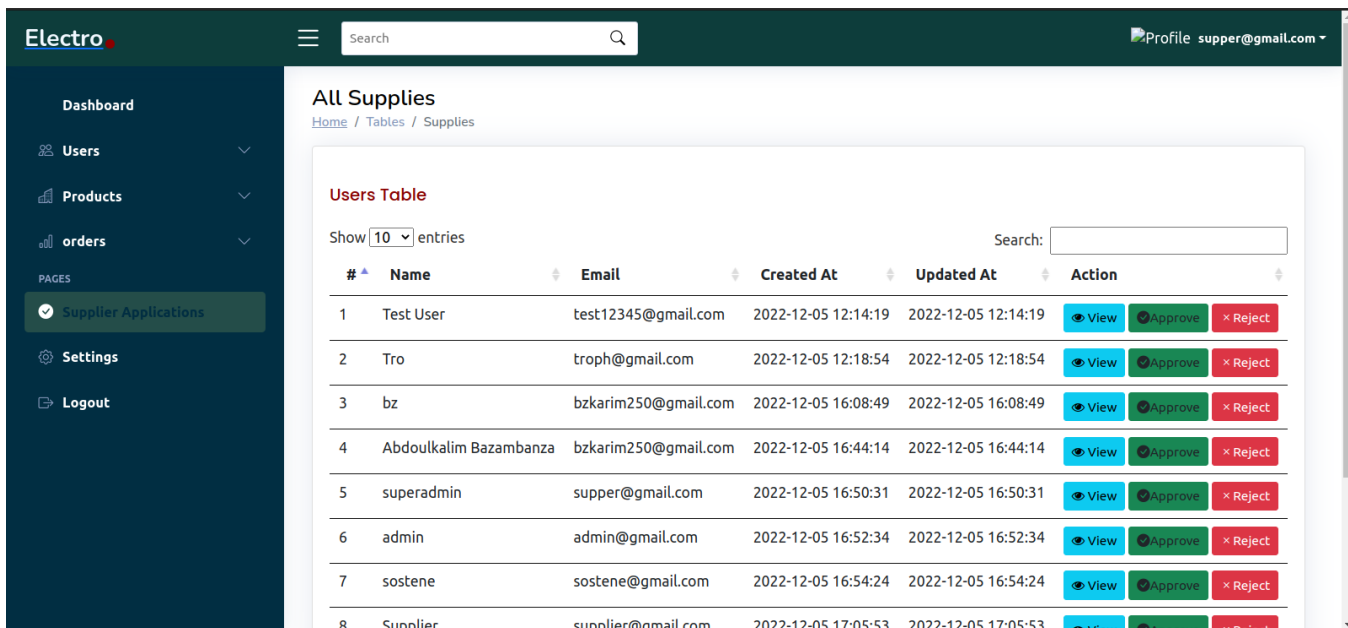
Electro.

Search

Profile supper@gmail.com

Dashboard

Users

Products

orders

PAGES

Supplier Applications

Settings

Logout

All Supplies

Home / Tables / Supplies

Users Table

Show 10 entries

Search:

| # | Name | Email | Created At | Updated At | Action |
|---|---|---|---|---|---|
| 1 | Test User | test12345@gmail.com | 2022-12-05 12:14:19 | 2022-12-05 12:14:19 | View Approve × Reject |
| 2 | Tro | troph@gmail.com | 2022-12-05 12:18:54 | 2022-12-05 12:18:54 | View Approve × Reject |
| 3 | bz | bzkarim250@gmail.com | 2022-12-05 16:08:49 | 2022-12-05 16:08:49 | View Approve × Reject |
| 4 | Abdoulkalim Bazambanza | bzkarim250@gmail.com | 2022-12-05 16:44:14 | 2022-12-05 16:44:14 | View Approve × Reject |
| 5 | superadmin | supper@gmail.com | 2022-12-05 16:50:31 | 2022-12-05 16:50:31 | View Approve × Reject |
| 6 | admin | admin@gmail.com | 2022-12-05 16:52:34 | 2022-12-05 16:52:34 | View Approve × Reject |
| 7 | sostene | sostene@gmail.com | 2022-12-05 16:54:24 | 2022-12-05 16:54:24 | View Approve × Reject |
| 8 | Supplier | supplier@gmail.com | 2022-12-05 17:05:53 | 2022-12-05 17:05:53 | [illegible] |